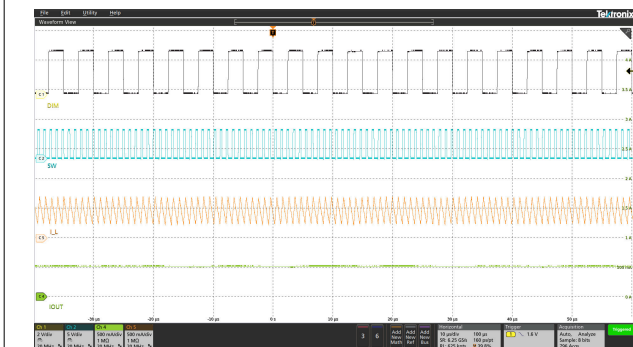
File Edit Utility Help
Waveform View
Tektronix
T
C1
DIM
C2
SW
C3
I_L
C4
IOUT
-30 µs
-20 µs
-10 µs
0 s
10 µs
20 µs
30 µs
40 µs
50 µs
Ch 1
2 V/div
20 MHz
Ch 2
5 V/div
20 MHz
Ch 3
500 mA/div
1 MΩ
20 MHz
Ch 4
500 mA/div
1 MΩ
20 MHz
3
8
Add New Math
Add New Ref
Add New Bus
Horizontal
10 µs/div
SR: 6.25 GS/s
100 µs
160 ps/pt
Trigger
1
1.8 V
Acquisition
Auto, Analyze
Sample: 8 bits
Triggered